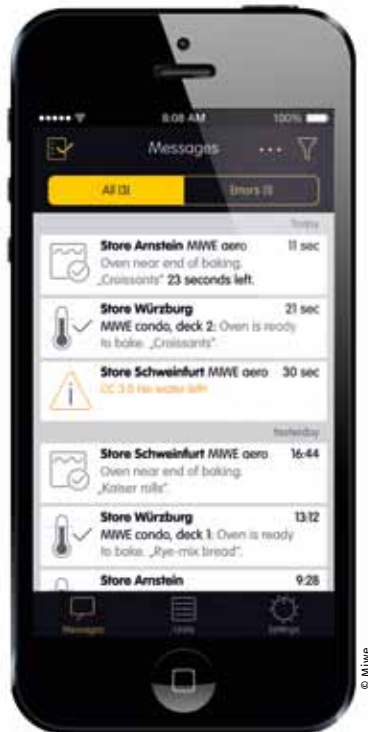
8:08 AM 100%

Messages

All (3) Errors (1)

Today

Store Arnstein MIWE aero 11 sec
Oven near end of baking. „Croissants" 23 seconds left.

Store Würzburg 21 sec
MIWE condo, deck 2: Oven is ready to bake. „Croissants"

Store Schweinfurt MIWE aero 30 sec
CC 3.5 No water left

Yesterday

Store Schweinfurt MIWE aero 16:44
Oven near end of baking. „Kaiser rolls"

Store Würzburg 13:12
MIWE condo, deck 1: Oven is ready to bake. „Rye-mix bread"

Store Arnstein 9:28

Messages Units Settings

© Miwe